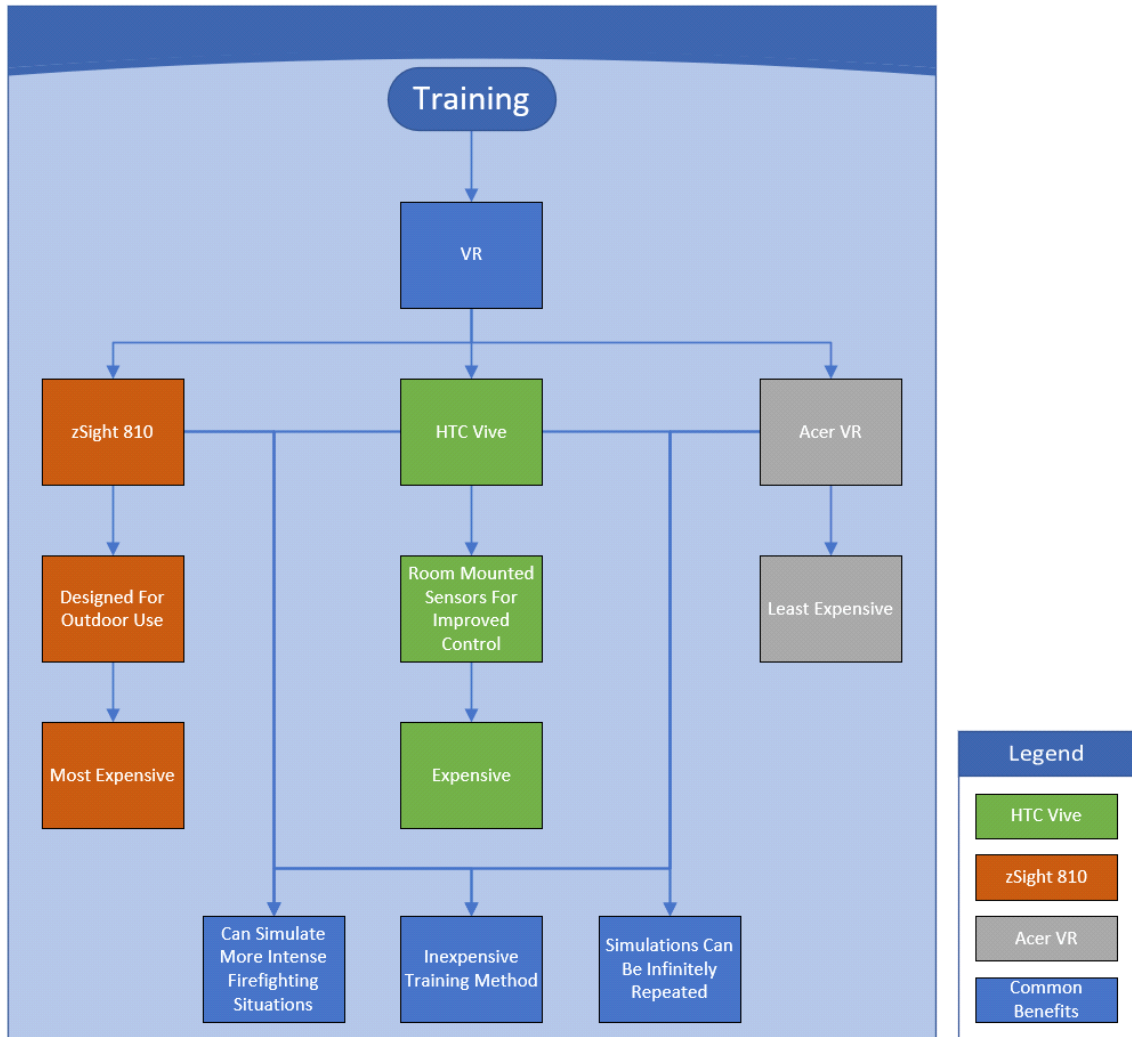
Training

VR

zSight 810

HTC Vive

Acer VR

Designed For Outdoor Use

Room Mounted Sensors For Improved Control

Least Expensive

Most Expensive

Expensive

Can Simulate More Intense Firefighting Situations

Inexpensive Training Method

Simulations Can Be Infinitely Repeated

Legend

HTC Vive

zSight 810

Acer VR

Common Benefits